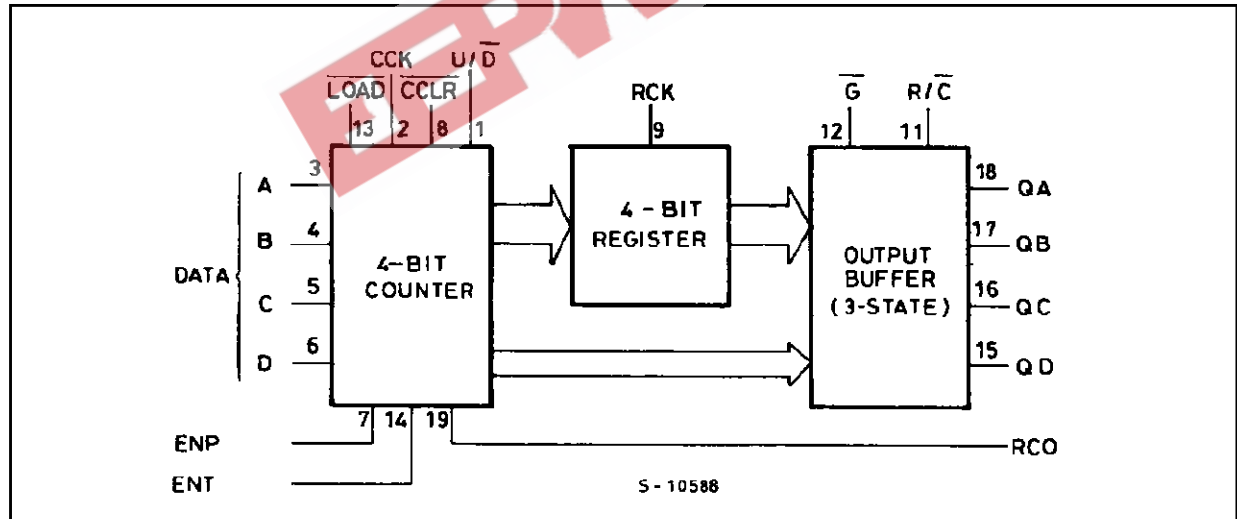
CCK
$\overline{LOAD}$ $\overline{CCLR}$ U/$\overline{D}$
13 2 8 1
RCK
9
$\overline{G}$ R/$\overline{C}$
12 11
3
A
4
B
DATA
5
C
6
D
4-BIT
COUNTER
4 - BIT
REGISTER
OUTPUT
BUFFER
(3-STATE)
18 QA
17 QB
16 QC
15 QD
7 14 19
ENP
ENT
RCO
S - 10588